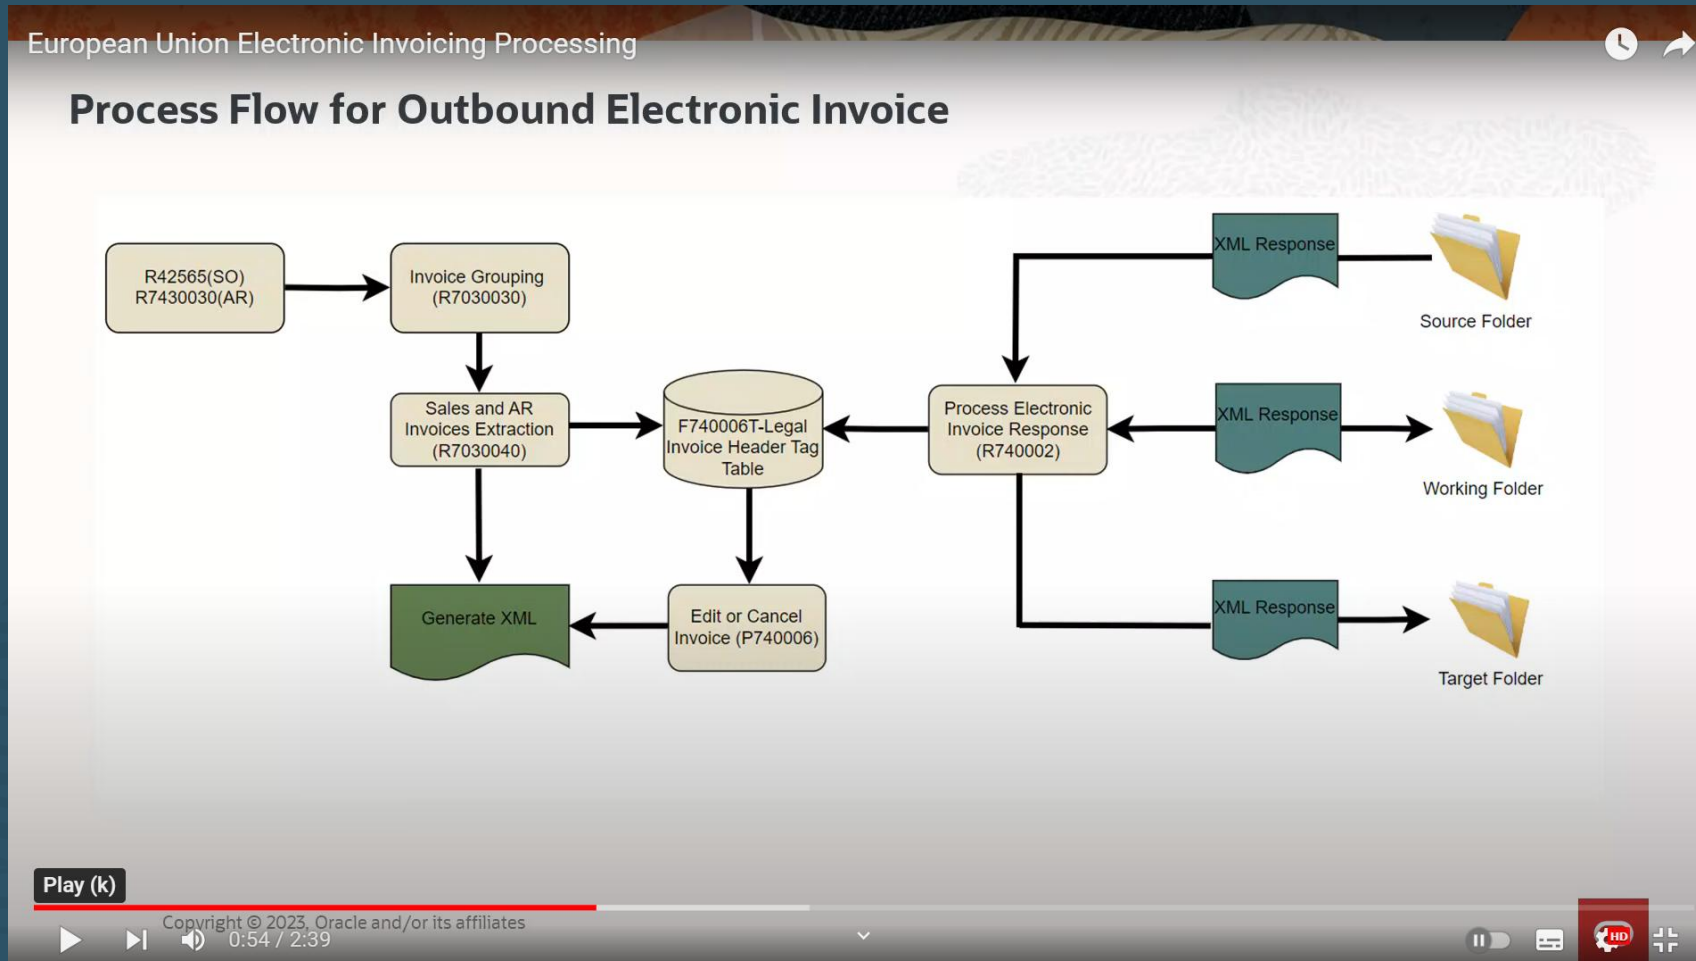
European Union Electronic Invoicing Processing

Process Flow for Outbound Electronic Invoice

R42565(SO)
R7430030(AR)

Invoice Grouping (R7030030)

Sales and AR Invoices Extraction (R7030040)

F740006T-Legal Invoice Header Tag Table

Process Electronic Invoice Response (R740002)

XML Response

Source Folder

XML Response

Working Folder

XML Response

Target Folder

Generate XML

Edit or Cancel Invoice (P740006)

Play (k)

Copyright © 2023, Oracle and/or its affiliates

0:54 / 2:39

HD